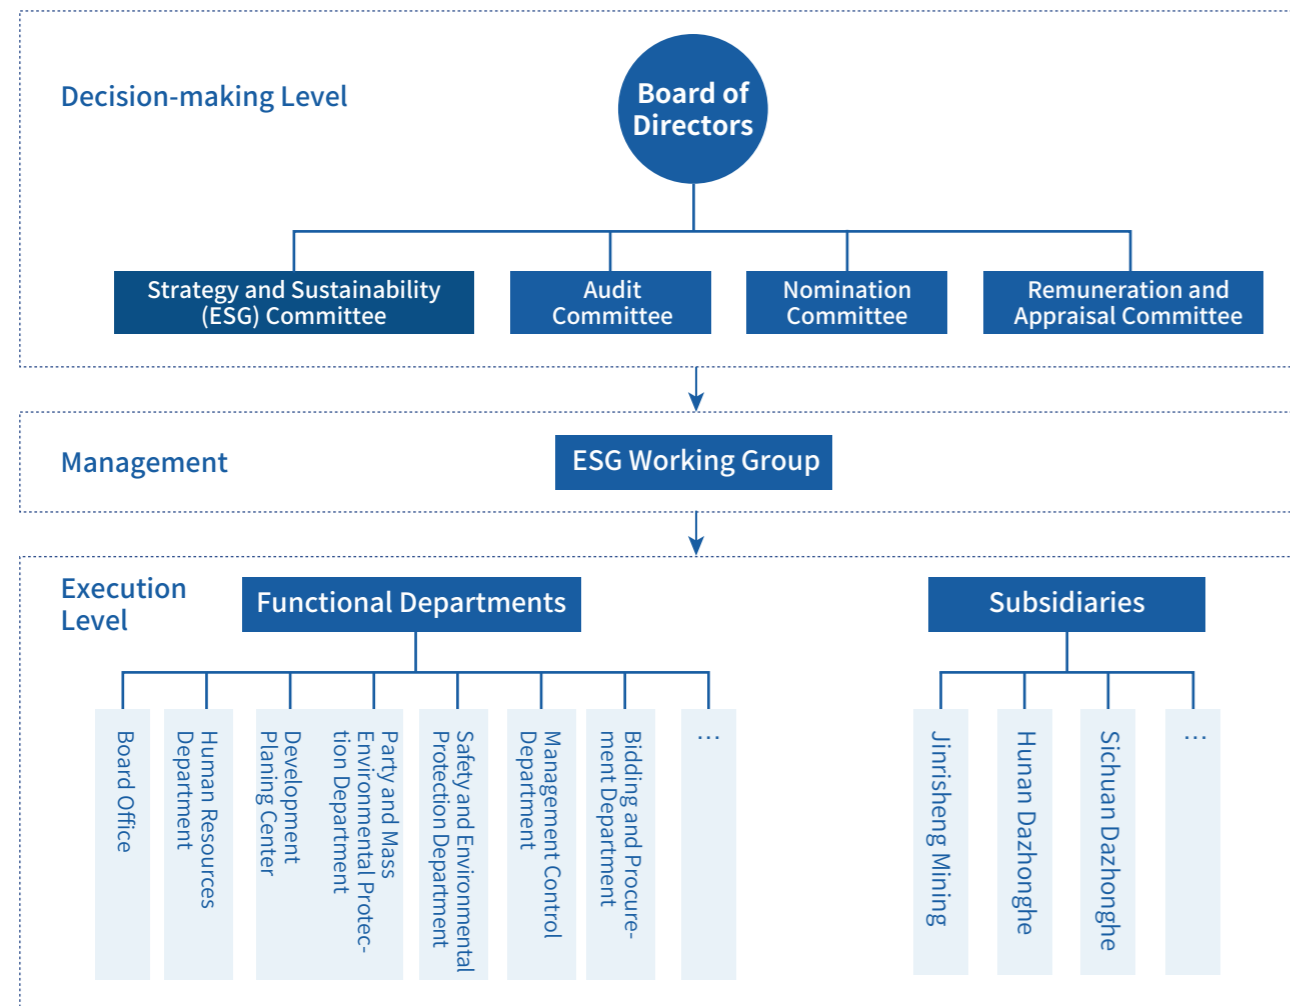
Decision-making Level

Board of Directors

Strategy and Sustainability (ESG) Committee

Audit Committee

Nomination Committee

Remuneration and Appraisal Committee

Management

ESG Working Group

Execution Level

Functional Departments

Subsidiaries

Board Office

Human Resources Department

Development Planing Center

Party and Mass Environmental Protection Department

Safety and Environmental Protection Department

Management Control Department

Bidding and Procurement Department

…

Jinrisheng Mining

Hunan Dazhonghe

Sichuan Dazhonghe

…